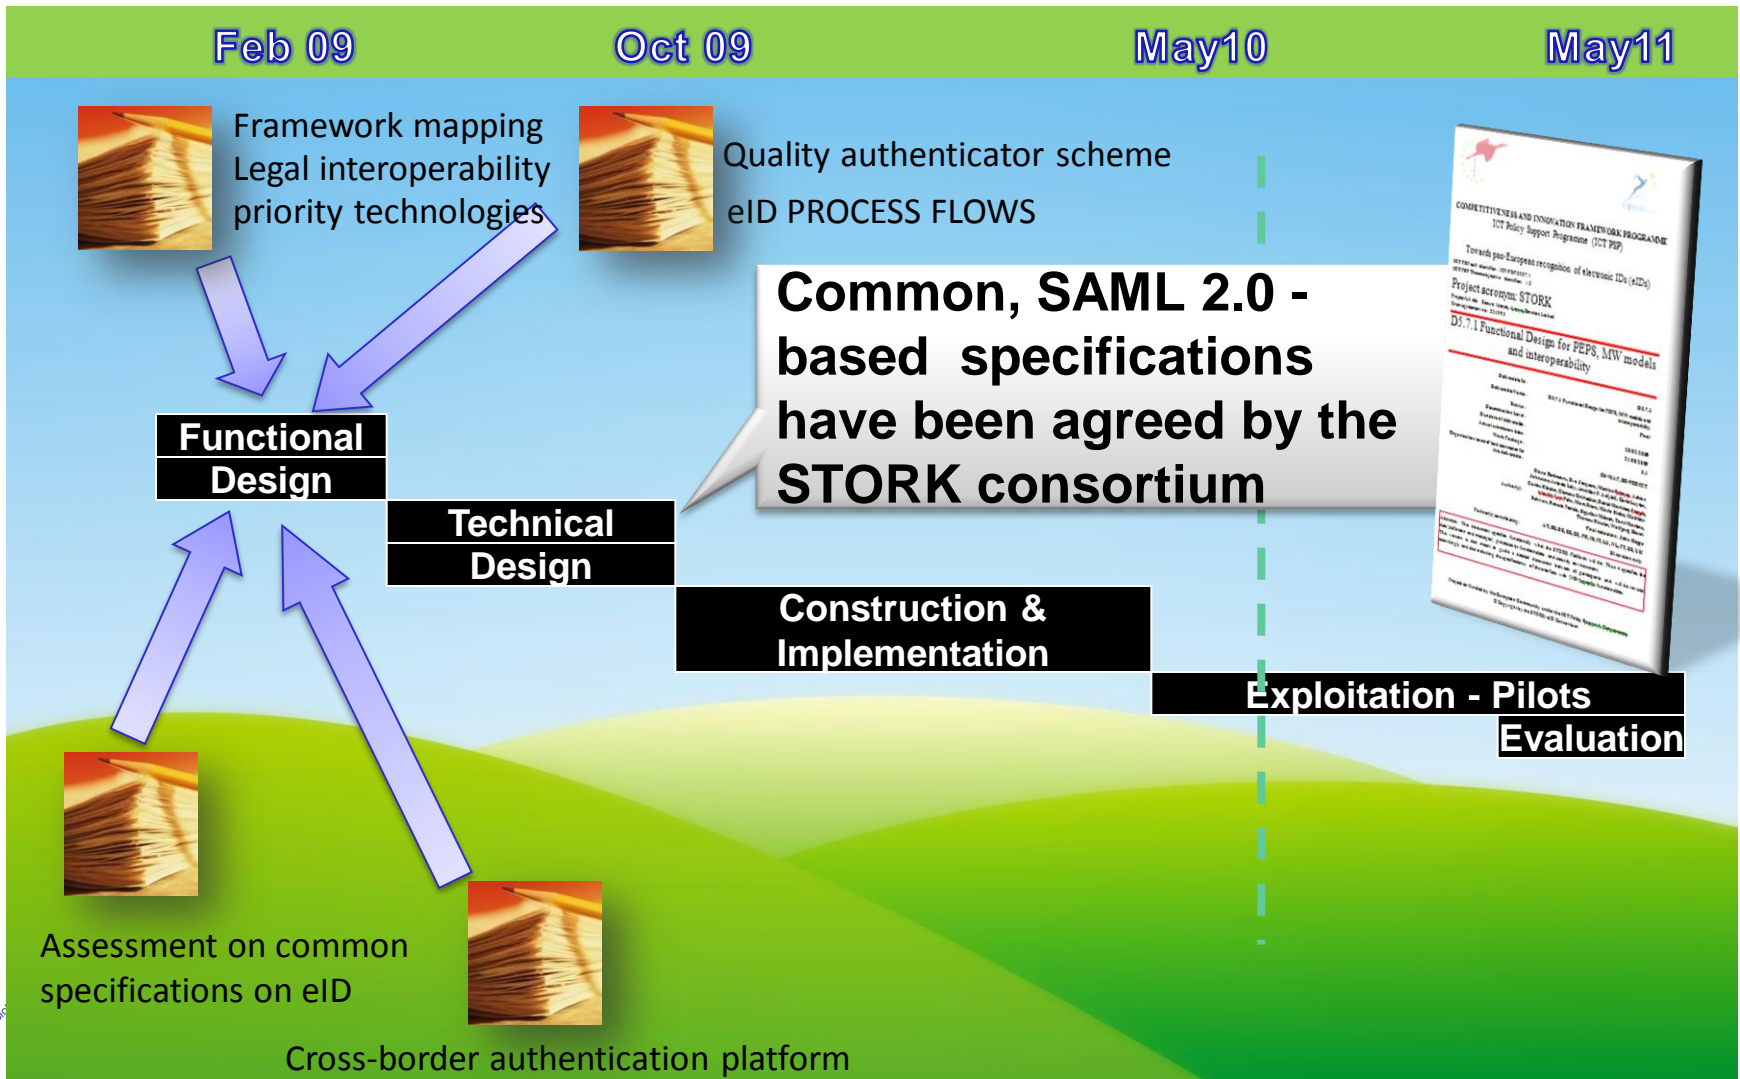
Feb 09 Oct 09 May10 May11

Framework mapping
Legal interoperability
priority technologies

Quality authenticator scheme
eID PROCESS FLOWS

Common, SAML 2.0 - based specifications have been agreed by the STORK consortium

COMPETITIVENESS AND INNOVATION FRAMEWORK PROGRAMME
ICT Policy Support Programme (ICT PSP)
Towards pan-European recognition of electronic IDs (eIDs)
Project acronym: STORK
D5.7.1 Functional Design for PEPS, MW models and interoperability

Functional Design

Technical Design

Construction & Implementation

Exploitation - Pilots Evaluation

Assessment on common specifications on eID

Cross-border authentication platform